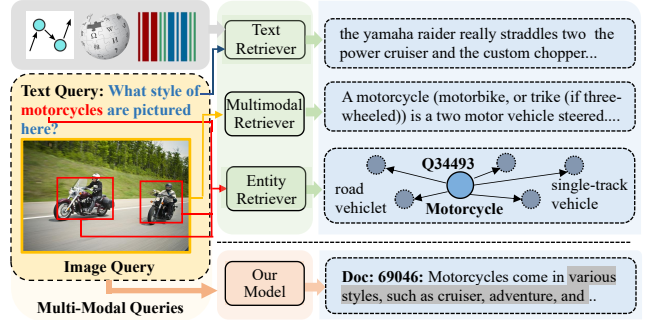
Text Query: What style of motorcycles are pictured here?

Image Query

Multi-Modal Queries

Text Retriever

Multimodal Retriever

Entity Retriever

Our Model

the yamaha raider really straddles two the power cruiser and the custom chopper...

A motorcycle (motorbike, or trike (if three-wheeled)) is a two motor vehicle steered....

Q34493

road vehiclet

Motorcycle

single-track vehicle

Doc: 69046: Motorcycles come in various styles, such as cruiser, adventure, and ..